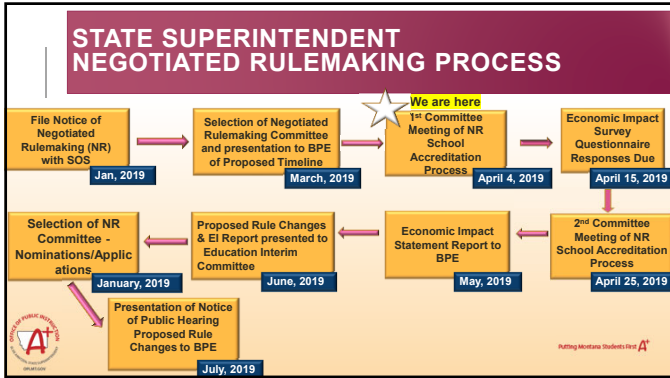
STATE SUPERINTENDENT NEGOTIATED RULEMAKING PROCESS

File Notice of Negotiated Rulemaking (NR) with SOS
Jan, 2019

Selection of Negotiated Rulemaking Committee and presentation to BPE of Proposed Timeline
March, 2019

We are here
1st Committee Meeting of NR School Accreditation Process
April 4, 2019

Economic Impact Survey Questionnaire Responses Due
April 15, 2019

2nd Committee Meeting of NR School Accreditation Process
April 25, 2019

Economic Impact Statement Report to BPE
May, 2019

Proposed Rule Changes & EI Report presented to Education Interim Committee
June, 2019

Selection of NR Committee - Nominations/Applications
January, 2019

Presentation of Notice of Public Hearing Proposed Rule Changes to BPE
July, 2019

OFFICE OF PUBLIC INSTRUCTION

Putting Montana Students First A+